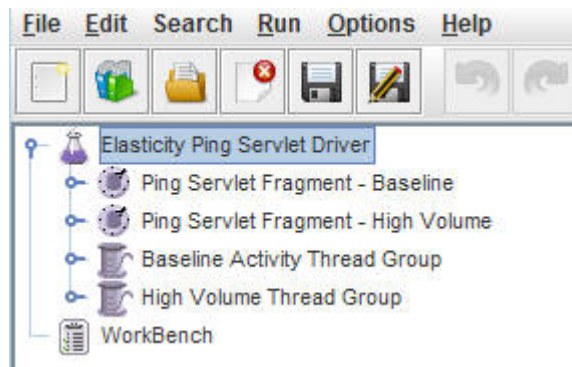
File Edit Search Run Options Help

Elasticity Ping Servlet Driver
Ping Servlet Fragment - Baseline
Ping Servlet Fragment - High Volume
Baseline Activity Thread Group
High Volume Thread Group
WorkBench